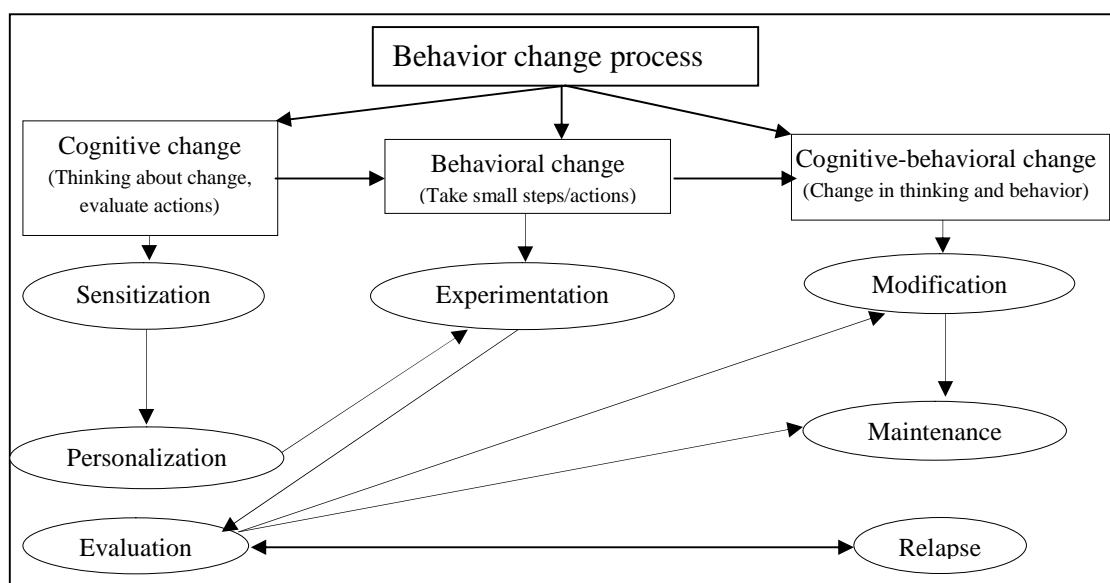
Behavior change process

Cognitive change
(Thinking about change, evaluate actions)

Behavioral change
(Take small steps/actions)

Cognitive-behavioral change
(Change in thinking and behavior)

Sensitization

Experimentation

Modification

Personalization

Maintenance

Evaluation

Relapse